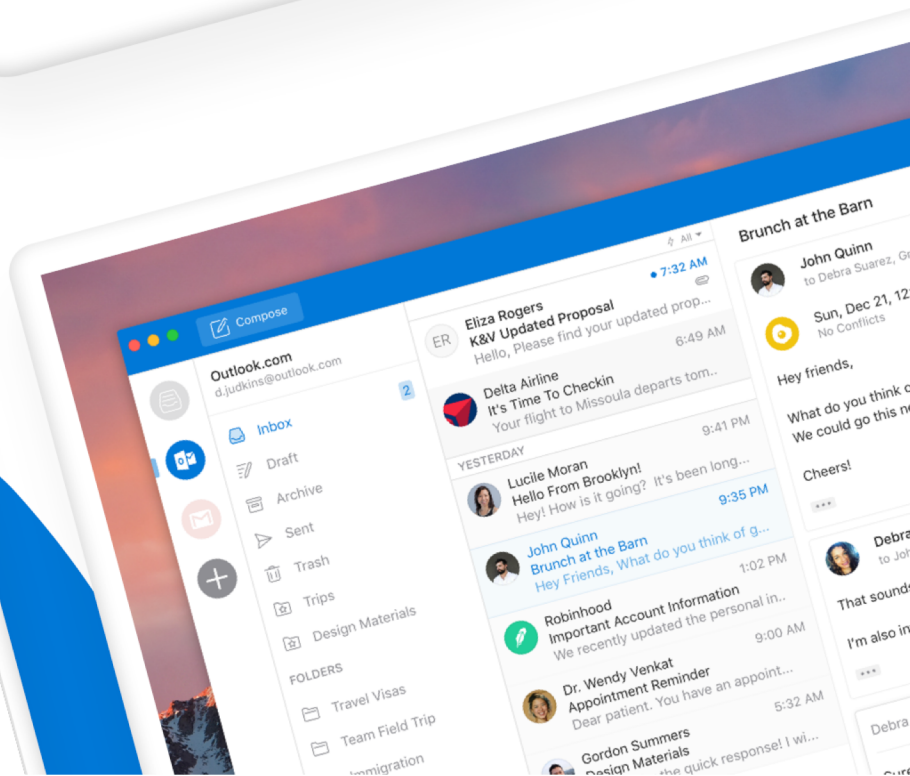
Compose

Outlook.com
d.judkins@outlook.com

2

Inbox
Draft
Archive
Sent
Trash
Trips
Design Materials

FOLDERS
Travel Visas
Team Field Trip
Immigration

All

7:32 AM
ER
Eliza Rogers
K&V Updated Proposal
Hello, Please find your updated prop...

6:49 AM
Delta Airline
It's Time To Checkin
Your flight to Missoula departs tom...

9:41 PM
YESTERDAY
Lucile Moran
Hello From Brooklyn!
Hey! How is it going? It's been long...

9:35 PM
John Quinn
Brunch at the Barn
Hey Friends, What do you think of g...

1:02 PM
Robinhood
Important Account Information
We recently updated the personal in...

9:00 AM
Dr. Wendy Venkat
Appointment Reminder
Dear patient. You have an appoint...

5:32 AM
Gordon Summers
Design Materials
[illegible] the quick response! I wi...

Brunch at the Barn

John Quinn
to Debra Suarez, G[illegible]

Sun, Dec 21, 12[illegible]
No Conflicts

Hey friends,

What do you think o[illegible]
We could go this n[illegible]

Cheers!

Debra
to Jo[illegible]

That sounds

I'm also in

Debra